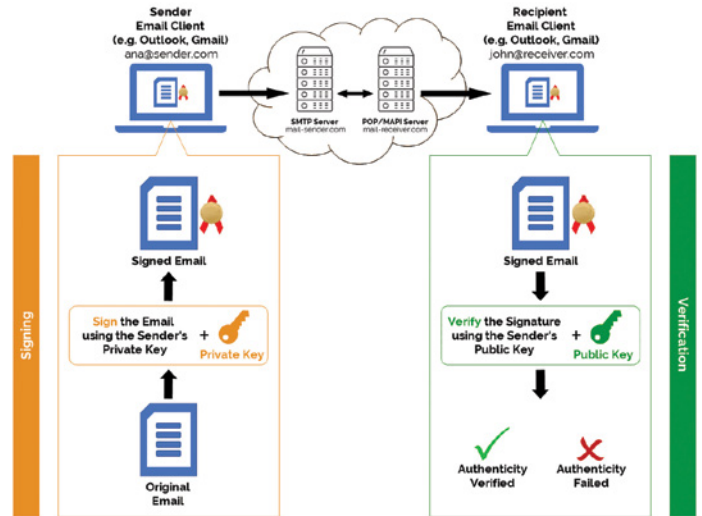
Sender
Email Client
(e.g. Outlook, Gmail)
ana@sender.com

SMTP Server
mail-sender.com

POP/MAPI Server
mail-receiver.com

Recipient
Email Client
(e.g. Outlook, Gmail)
john@receiver.com

Signing

Signed Email

Sign the Email using the Sender's Private Key

+

Private Key

Original Email

Signed Email

Verify the Signature using the Sender's Public Key

+

Public Key

Authenticity Verified

Authenticity Failed

Verification